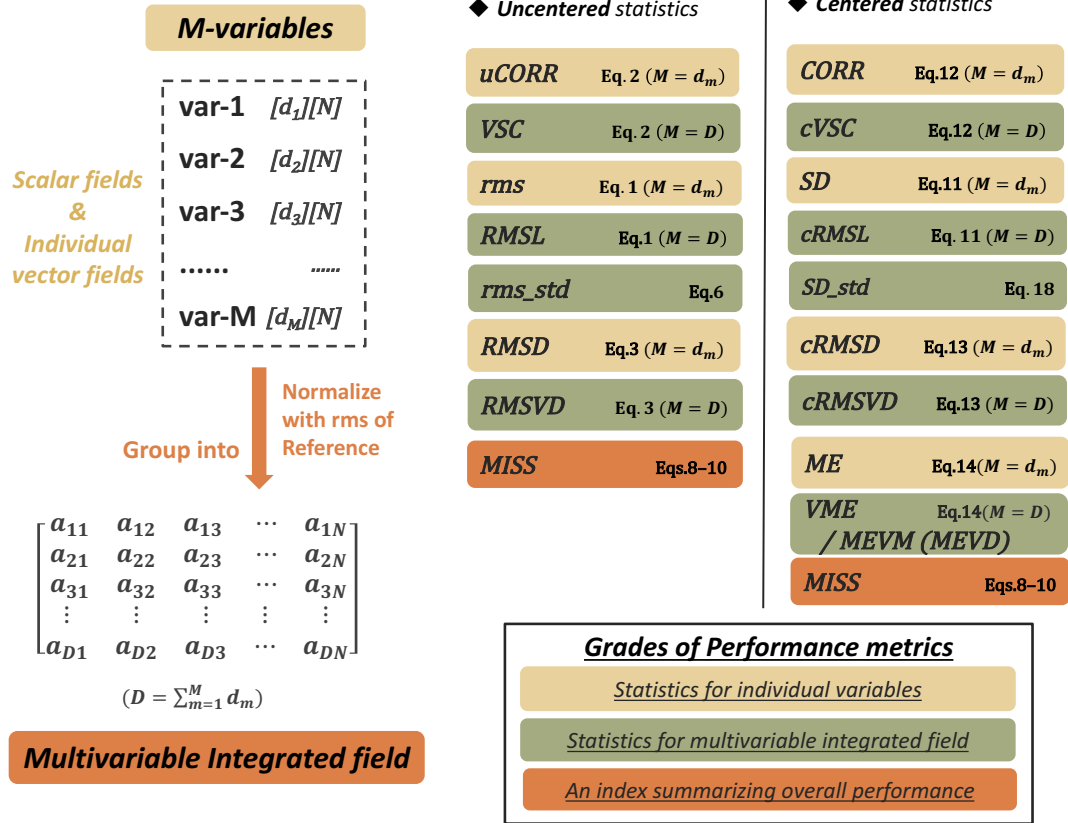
M-variables

var-1 $[d_1][N]$
var-2 $[d_2][N]$
var-3 $[d_3][N]$
...... ......
var-M $[d_M][N]$

Scalar fields & Individual vector fields

Normalize with rms of Reference

Group into

$\begin{bmatrix} a_{11} & a_{12} & a_{13} & \cdots & a_{1N} \\ a_{21} & a_{22} & a_{23} & \cdots & a_{2N} \\ a_{31} & a_{32} & a_{33} & \cdots & a_{3N} \\ \vdots & \vdots & \vdots & \vdots & \vdots \\ a_{D1} & a_{D2} & a_{D3} & \cdots & a_{DN} \end{bmatrix}$

$(D = \sum_{m=1}^{M} d_m)$

Multivariable Integrated field

◆ Uncentered statistics

uCORR Eq. 2 $(M = d_m)$
VSC Eq. 2 $(M = D)$
rms Eq. 1 $(M = d_m)$
RMSL Eq.1 $(M = D)$
rms_std Eq.6
RMSD Eq.3 $(M = d_m)$
RMSVD Eq. 3 $(M = D)$
MISS Eqs.8–10

◆ Centered statistics

CORR Eq.12 $(M = d_m)$
cVSC Eq.12 $(M = D)$
SD Eq.11 $(M = d_m)$
cRMSL Eq. 11 $(M = D)$
SD_std Eq. 18
cRMSD Eq.13 $(M = d_m)$
cRMSVD Eq.13 $(M = D)$
ME Eq.14$(M = d_m)$
VME / MEVM (MEVD) Eq.14$(M = D)$
MISS Eqs.8–10

Grades of Performance metrics
Statistics for individual variables
Statistics for multivariable integrated field
An index summarizing overall performance